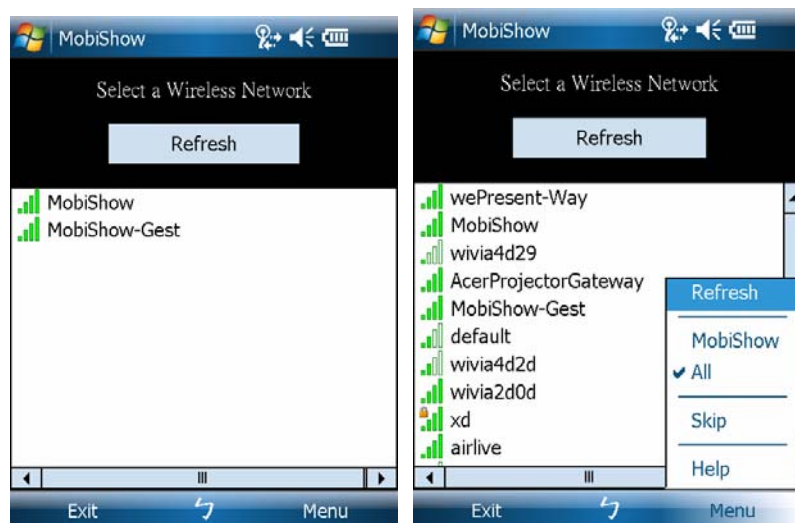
MobiShow

Select a Wireless Network

Refresh

MobiShow
MobiShow-Gest

Exit Menu

MobiShow

Select a Wireless Network

Refresh

wePresent-Way
MobiShow
wivia4d29
AcerProjectorGateway
MobiShow-Gest
default
wivia4d2d
wivia2d0d
xd
airlive

Refresh
MobiShow
✔ All
Skip
Help

Exit Menu